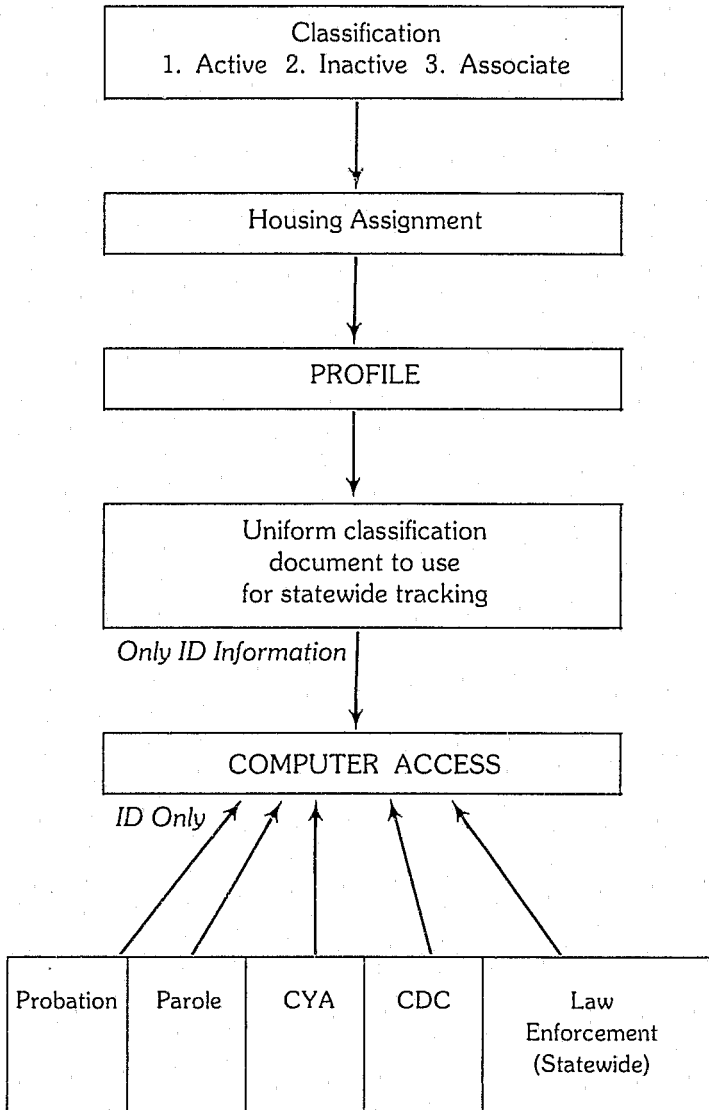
Classification
1. Active 2. Inactive 3. Associate

Housing Assignment

PROFILE

Uniform classification document to use for statewide tracking

Only ID Information

COMPUTER ACCESS

ID Only

| Probation | Parole | CYA | CDC | Law Enforcement (Statewide) |
|---|---|---|---|---|